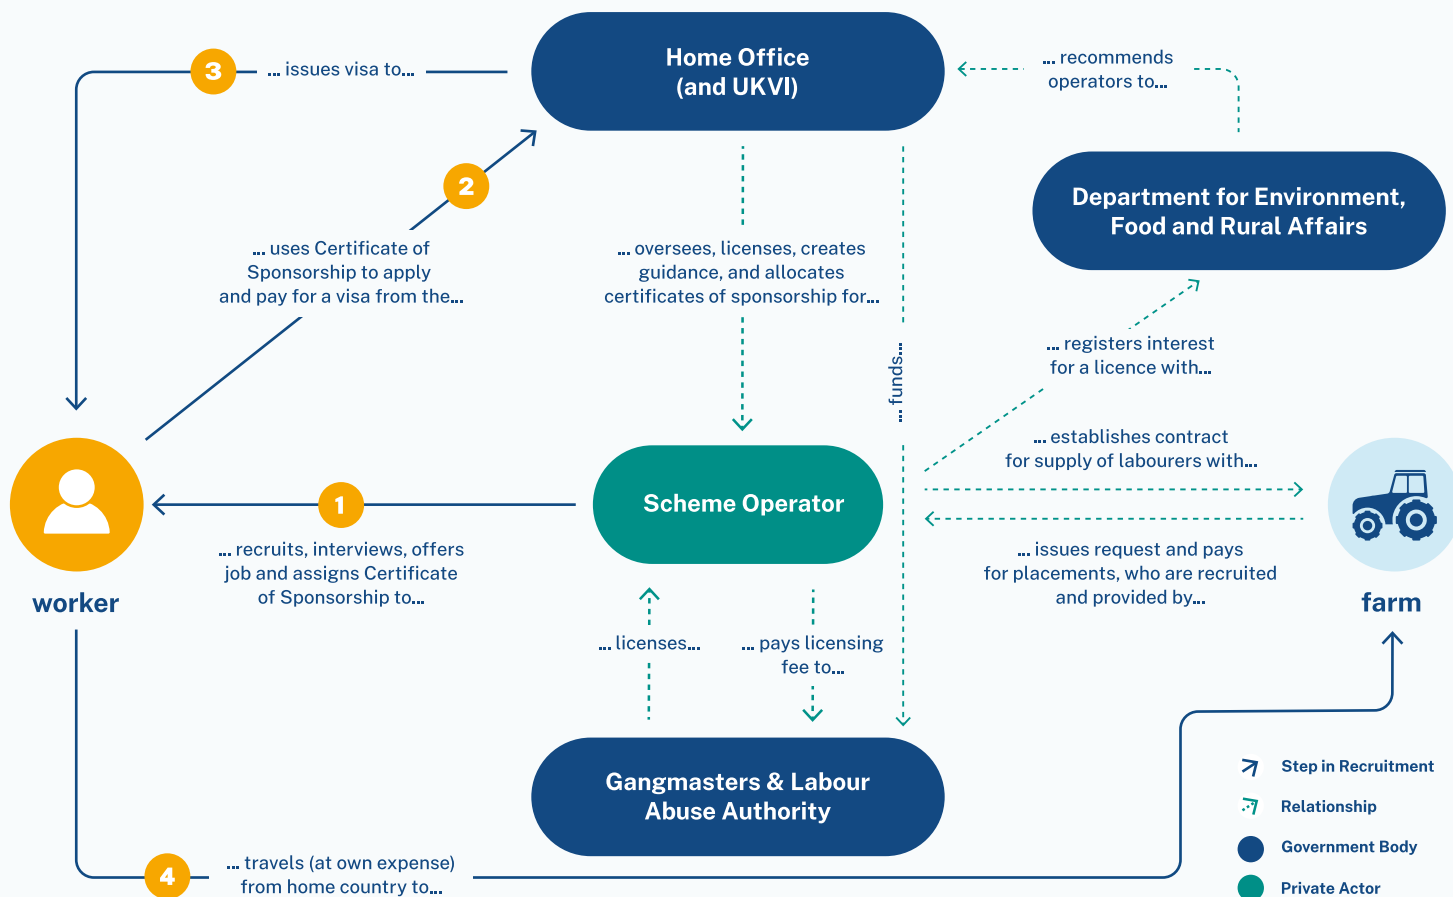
Home Office (and UKVI)

3 ... issues visa to...

... recommends operators to...

Department for Environment, Food and Rural Affairs

2

... uses Certificate of Sponsorship to apply and pay for a visa from the...

... oversees, licenses, creates guidance, and allocates certificates of sponsorship for...

... funds...

... registers interest for a licence with...

... establishes contract for supply of labourers with...

Scheme Operator

1

worker

... recruits, interviews, offers job and assigns Certificate of Sponsorship to...

... issues request and pays for placements, who are recruited and provided by...

farm

... licenses...

... pays licensing fee to...

Gangmasters & Labour Abuse Authority

4 ... travels (at own expense) from home country to...

Step in Recruitment
Relationship
Government Body
Private Actor